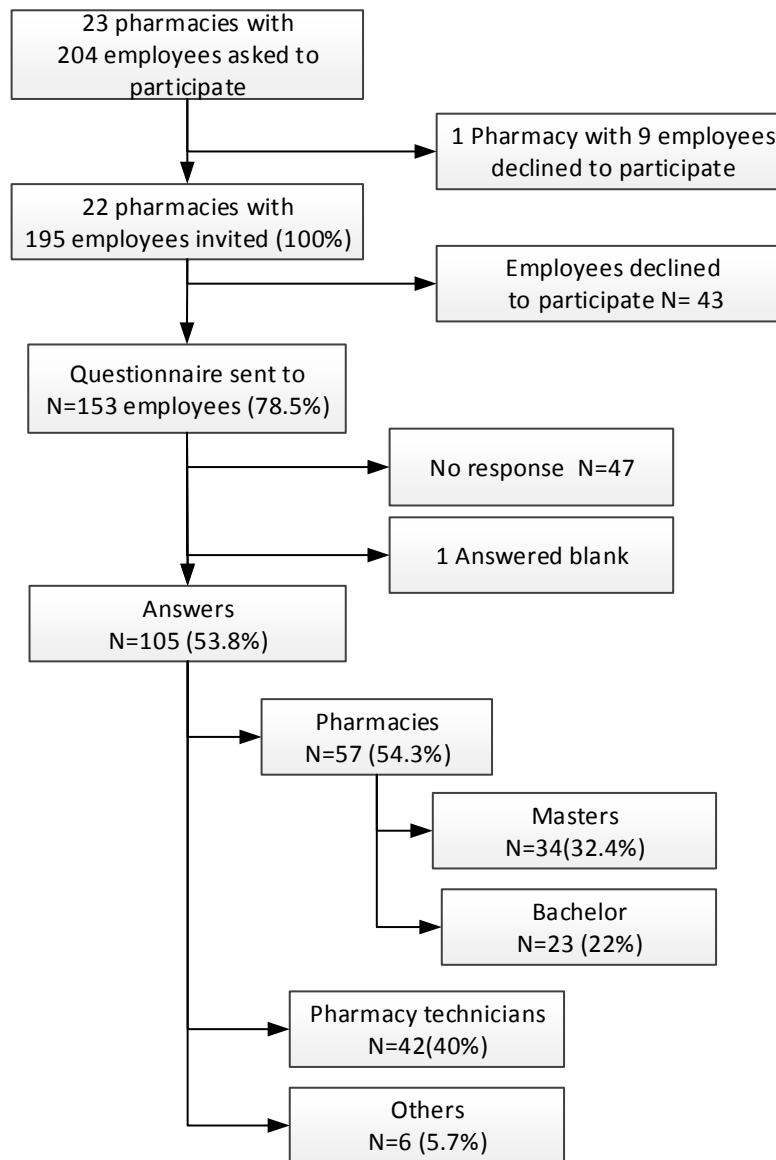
23 pharmacies with 204 employees asked to participate

1 Pharmacy with 9 employees declined to participate

22 pharmacies with 195 employees invited (100%)

Employees declined to participate N= 43

Questionnaire sent to N=153 employees (78.5%)

No response N=47

1 Answered blank

Answers N=105 (53.8%)

Pharmacies N=57 (54.3%)

Masters N=34(32.4%)

Bachelor N=23 (22%)

Pharmacy technicians N=42(40%)

Others N=6 (5.7%)